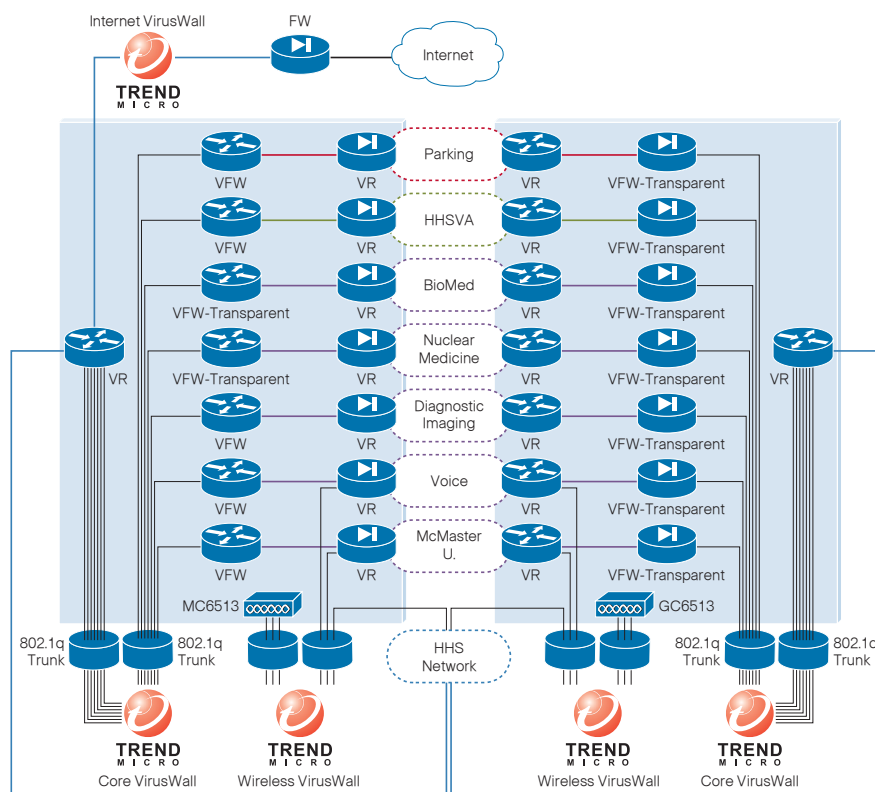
Internet VirusWall

TREND MICRO

FW

Internet

Parking

VFW

VR

VR

VFW-Transparent

HHSVA

VFW

VR

VR

VFW-Transparent

BioMed

VFW-Transparent

VR

VR

VFW-Transparent

Nuclear Medicine

VR

VFW-Transparent

VR

VR

VFW-Transparent

VR

Diagnostic Imaging

VFW

VR

VR

VFW-Transparent

Voice

VFW

VR

VR

VFW-Transparent

McMaster U.

VFW

VR

VR

VFW-Transparent

MC6513

GC6513

802.1q Trunk

802.1q Trunk

HHS Network

802.1q Trunk

802.1c Trunk

TREND MICRO

Core VirusWall

TREND MICRO

Wireless VirusWall

TREND MICRO

Wireless VirusWall

TREND MICRO

Core VirusWall